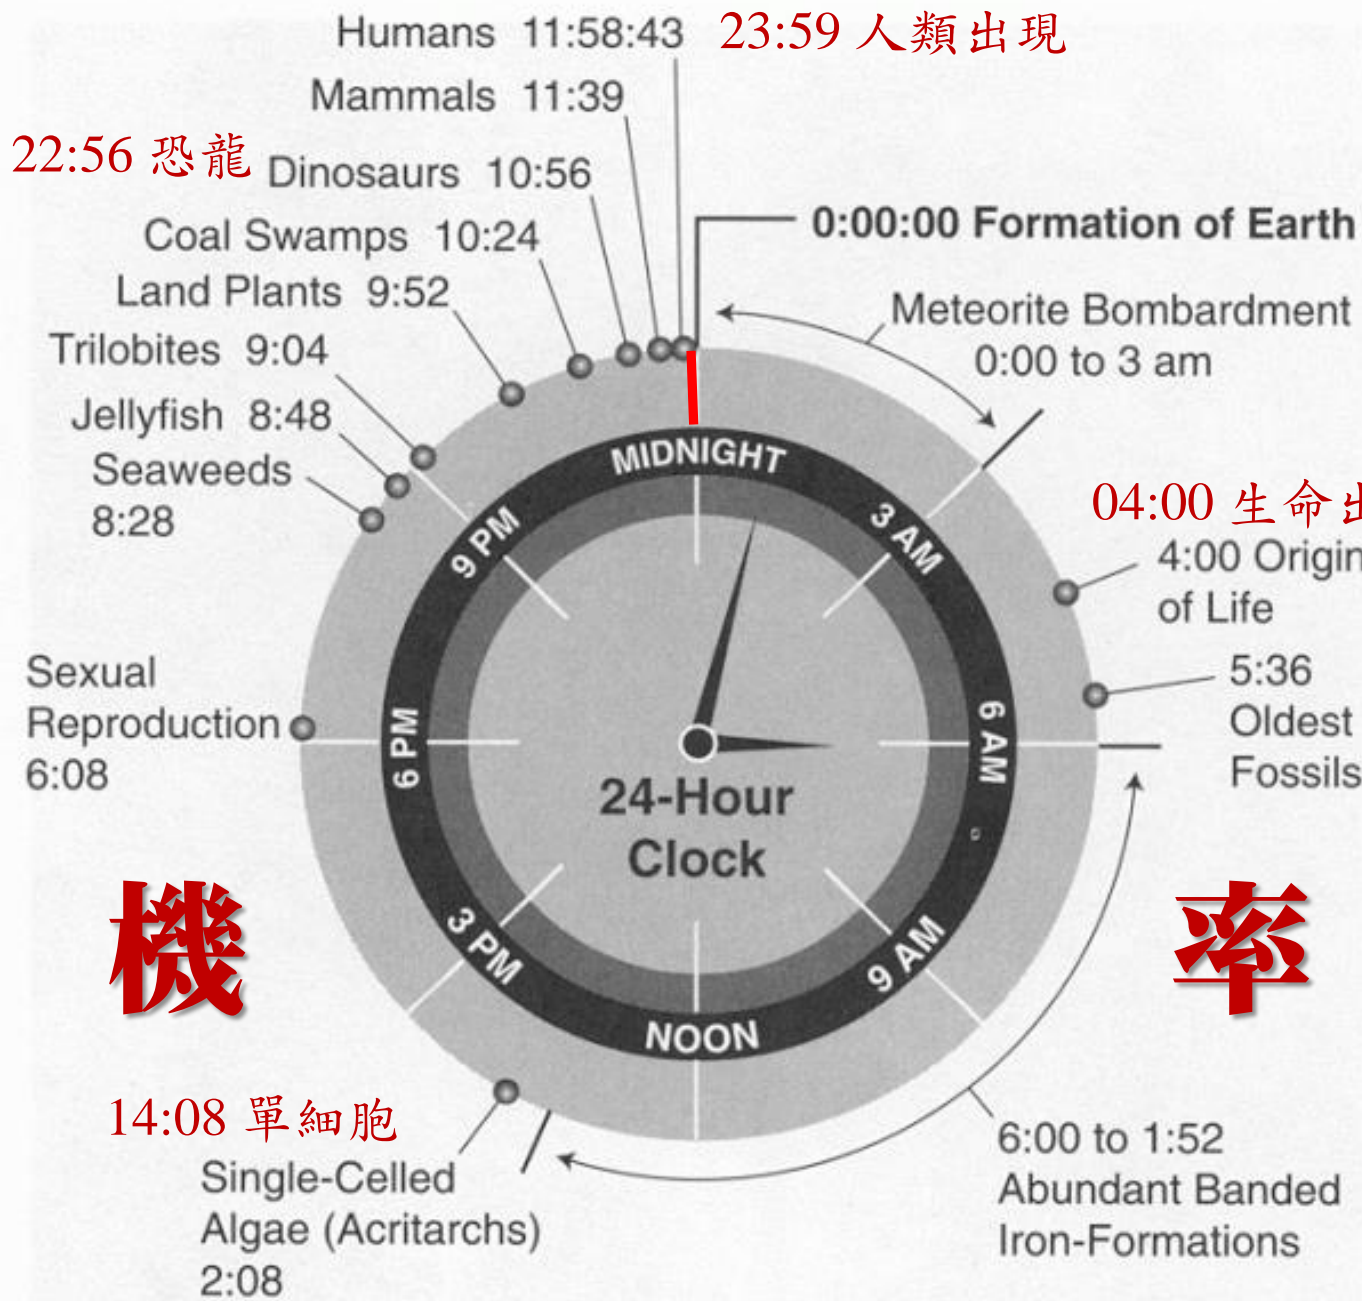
Humans 11:58:43
23:59 人類出現
Mammals 11:39
22:56 恐龍
Dinosaurs 10:56
Coal Swamps 10:24
0:00:00 Formation of Earth
Land Plants 9:52
Meteorite Bombardment 0:00 to 3 am
Trilobites 9:04
Jellyfish 8:48
Seaweeds 8:28
04:00 生命出
4:00 Origin of Life
MIDNIGHT
3 AM
9 PM
6 AM
6 PM
9 AM
3 PM
NOON
24-Hour Clock
Sexual Reproduction 6:08
5:36 Oldest Fossils
機
率
14:08 單細胞
Single-Celled Algae (Acritarchs) 2:08
6:00 to 1:52 Abundant Banded Iron-Formations